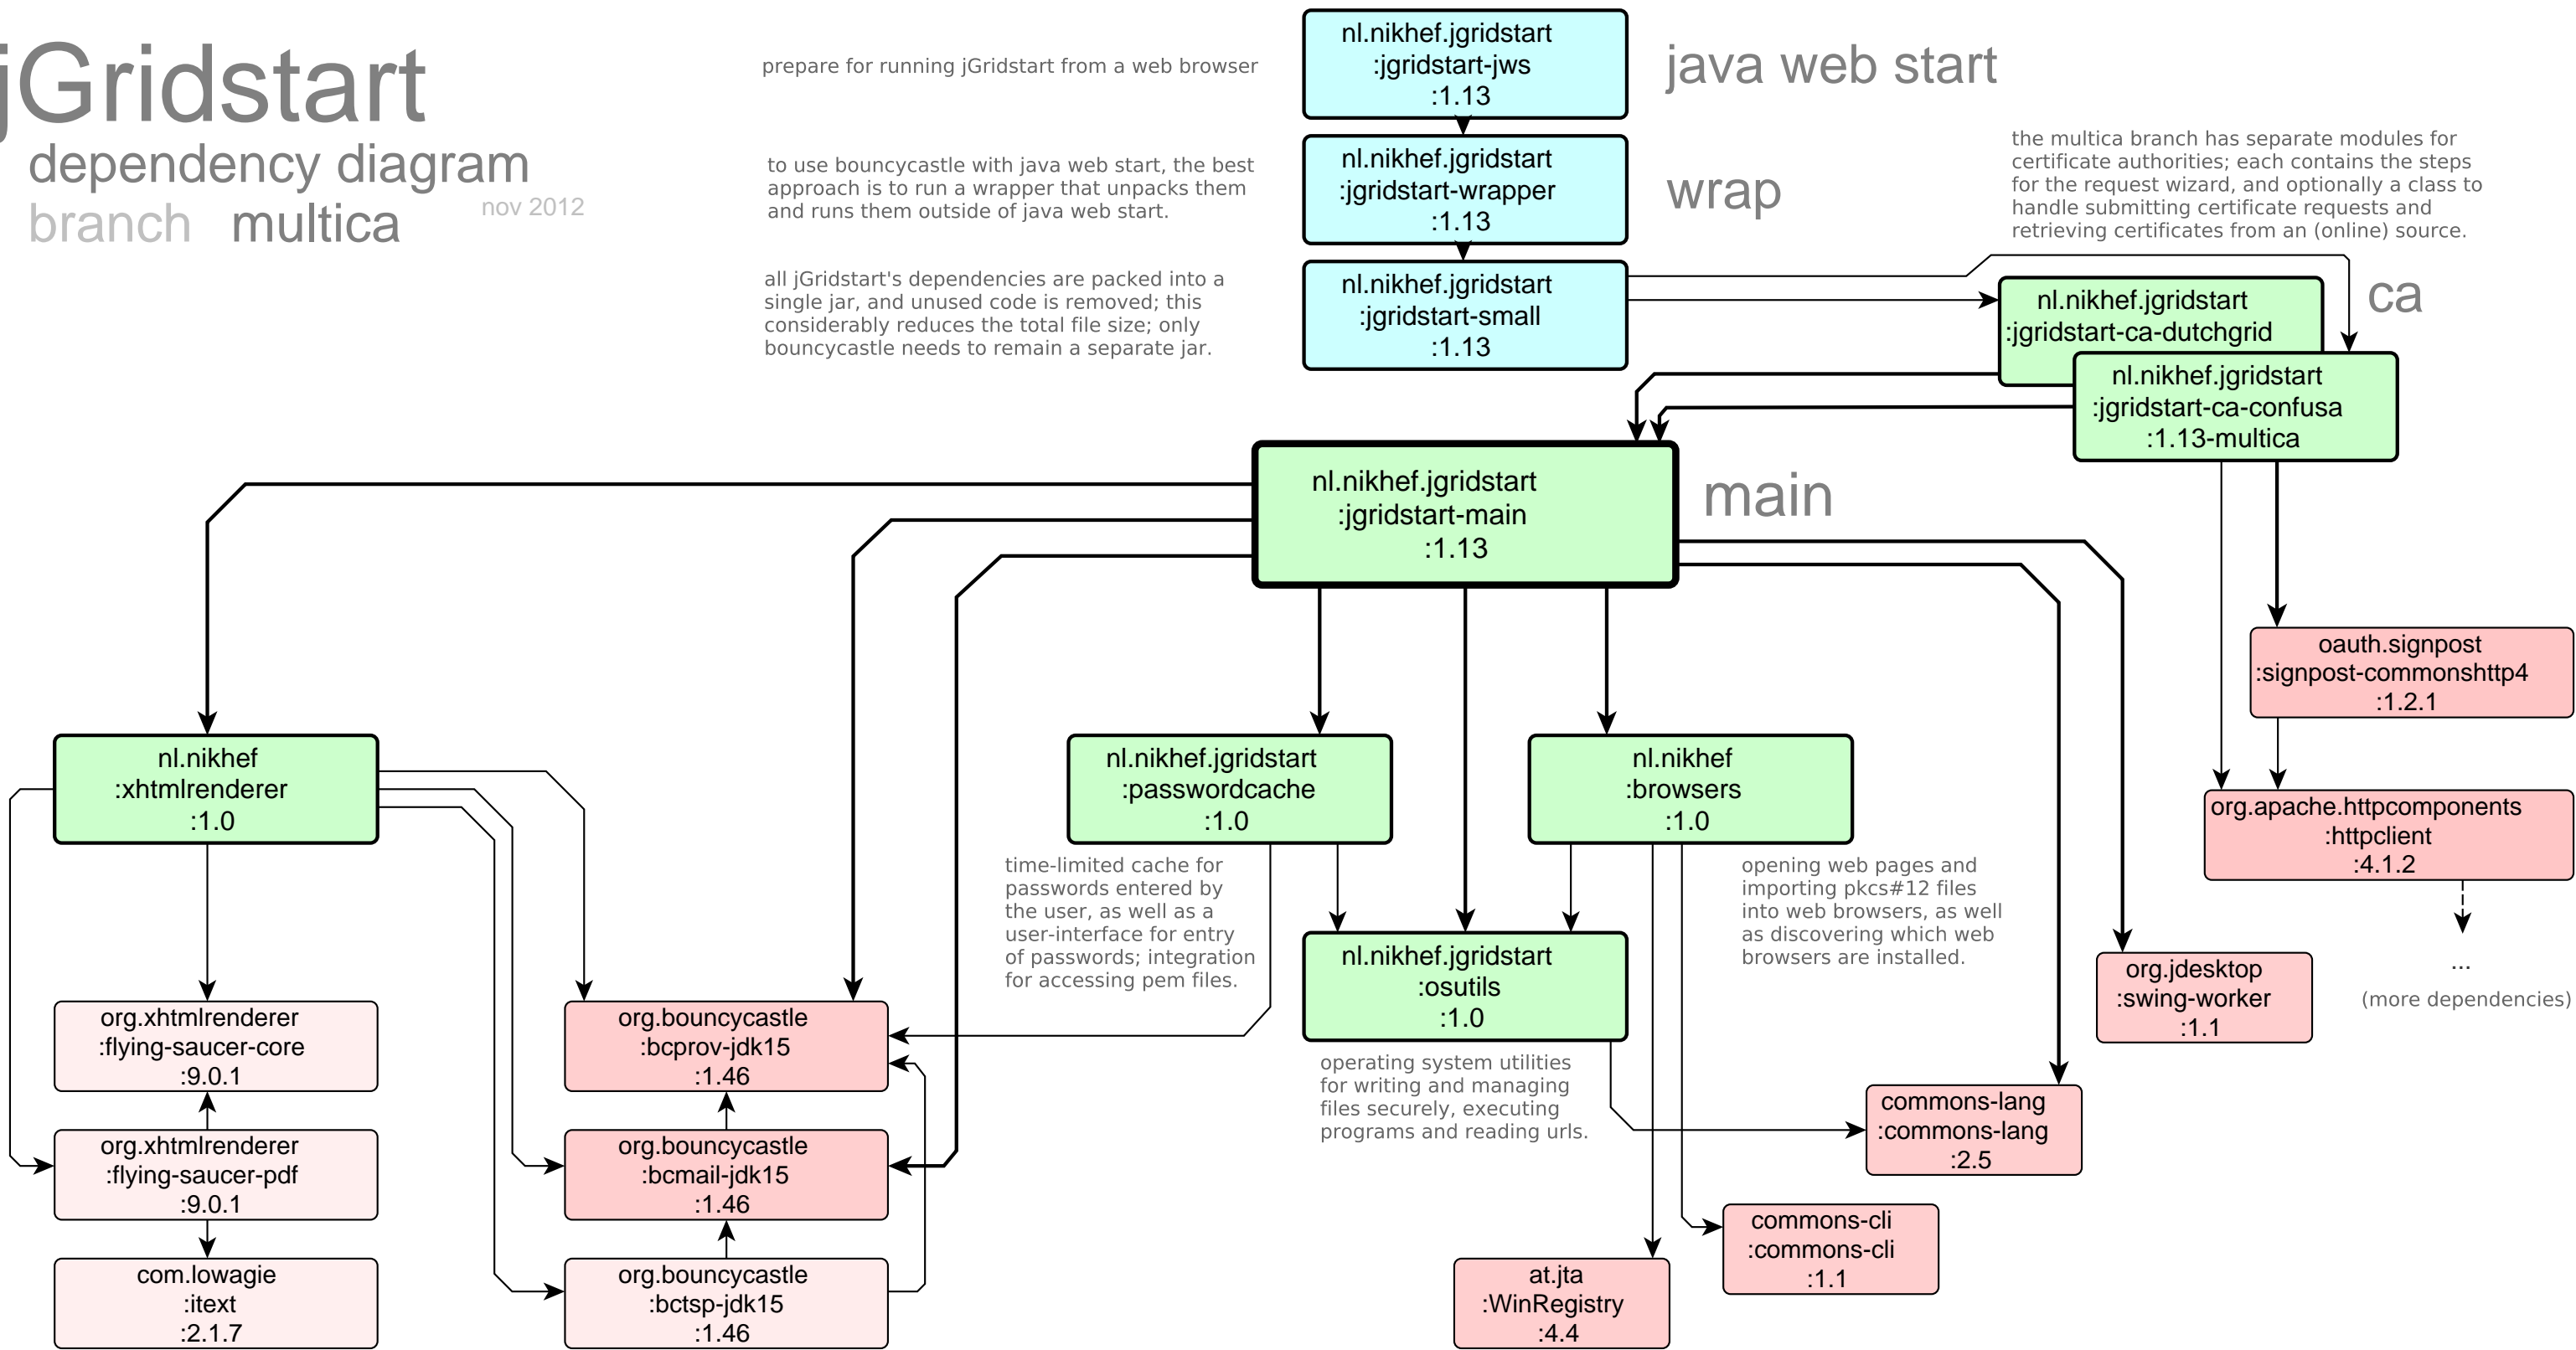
jGridstart
dependency diagram
branch multica
nov 2012

prepare for running jGridstart from a web browser

nl.nikhef.jgridstart
:jgridstart-jws
:1.13

java web start

to use bouncycastle with java web start, the best approach is to run a wrapper that unpacks them and runs them outside of java web start.

nl.nikhef.jgridstart
:jgridstart-wrapper
:1.13

wrap

the multica branch has separate modules for certificate authorities; each contains the steps for the request wizard, and optionally a class to handle submitting certificate requests and retrieving certificates from an (online) source.

all jGridstart's dependencies are packed into a single jar, and unused code is removed; this considerably reduces the total file size; only bouncycastle needs to remain a separate jar.

nl.nikhef.jgridstart
:jgridstart-small
:1.13

nl.nikhef.jgridstart
:jgridstart-ca-dutchgrid

ca

nl.nikhef.jgridstart
:jgridstart-ca-confusa
:1.13-multica

nl.nikhef.jgridstart
:jgridstart-main
:1.13

main

oauth.signpost
:signpost-commonshttp4
:1.2.1

nl.nikhef
:xhtmlrenderer
:1.0

nl.nikhef.jgridstart
:passwordcache
:1.0

nl.nikhef
:browsers
:1.0

org.apache.httpcomponents
:httpclient
:4.1.2

time-limited cache for passwords entered by the user, as well as a user-interface for entry of passwords; integration for accessing pem files.

opening web pages and importing pkcs#12 files into web browsers, as well as discovering which web browsers are installed.

nl.nikhef.jgridstart
:osutils
:1.0

org.jdesktop
:swing-worker
:1.1

...
(more dependencies)

org.xhtmlrenderer
:flying-saucer-core
:9.0.1

org.bouncycastle
:bcprov-jdk15
:1.46

operating system utilities for writing and managing files securely, executing programs and reading urls.

commons-lang
:commons-lang
:2.5

org.xhtmlrenderer
:flying-saucer-pdf
:9.0.1

org.bouncycastle
:bcmail-jdk15
:1.46

commons-cli
:commons-cli
:1.1

com.lowagie
:itext
:2.1.7

org.bouncycastle
:bctsp-jdk15
:1.46

at.jta
:WinRegistry
:4.4